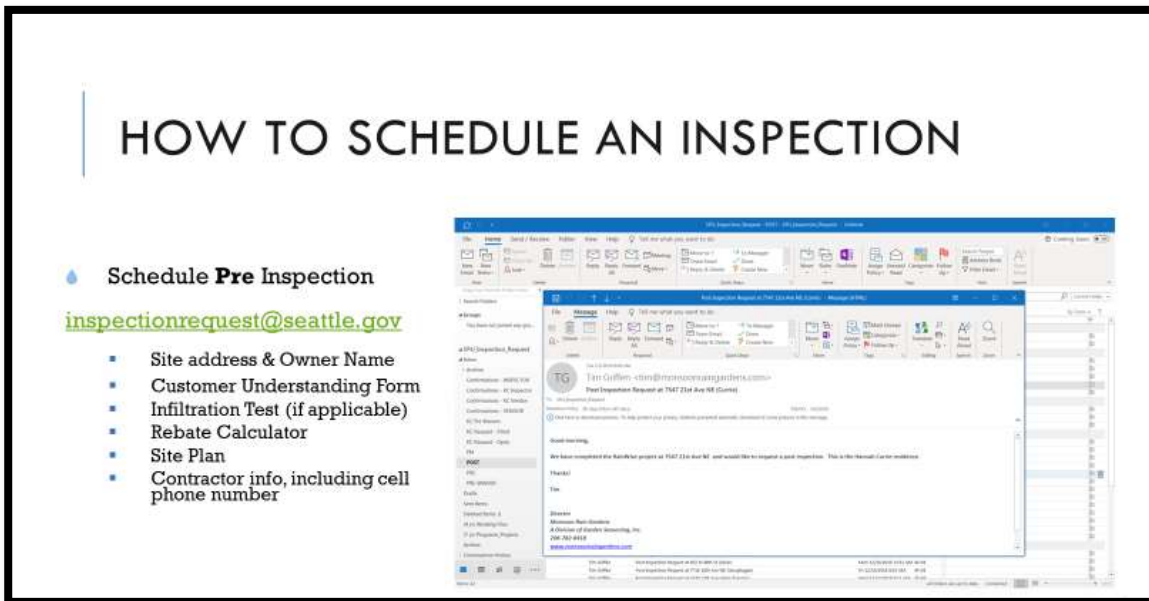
HOW TO SCHEDULE AN INSPECTION

Schedule **Pre** Inspection

inspectionrequest@seattle.gov

- Site address & Owner Name
- Customer Understanding Form
- Infiltration Test (if applicable)
- Rebate Calculator
- Site Plan
- Contractor info, including cell phone number

File Message Help Tell me what you want to do

Tim Griffen <tim@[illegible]gardens.com>
Post Inspection Request at 7547 21st Ave NE (Currie)

Good morning,

We have completed the RainWise project at 7547 21st Ave NE and would like to request a post inspection. This is the Hannah Currie residence.

Thanks!

Tim

Director
Monsoon Rain Gardens
A Division of Garden Sourcing, Inc.
206-782-4919
www.monsoonraingardens.com

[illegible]